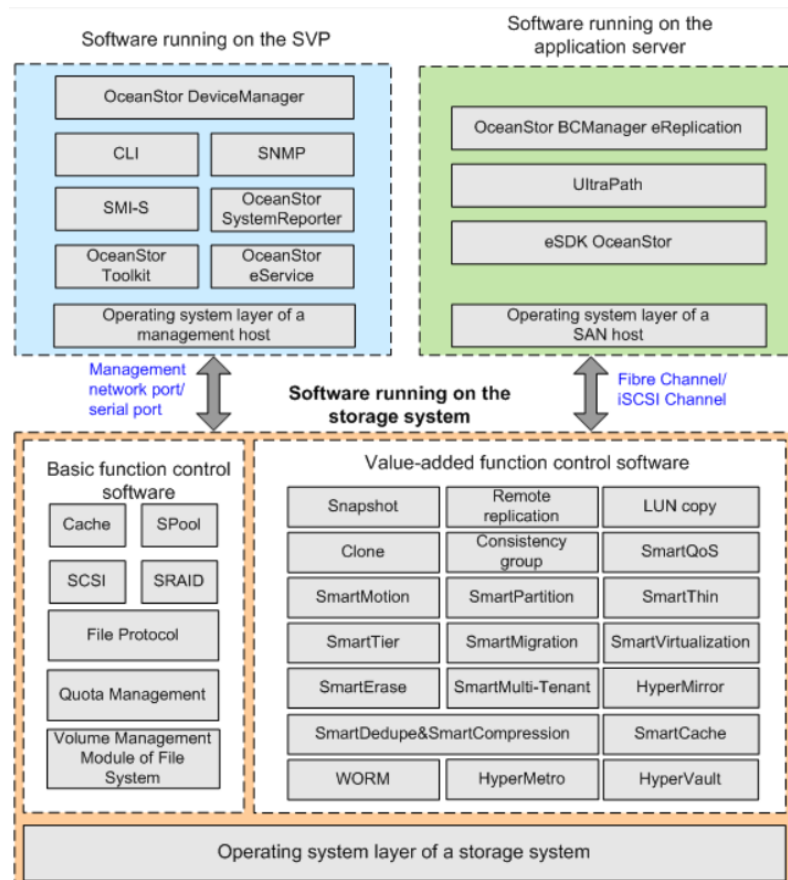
Software running on the SVP

OceanStor DeviceManager

CLI

SNMP

SMI-S

OceanStor SystemReporter

OceanStor Toolkit

OceanStor eService

Operating system layer of a management host

Software running on the application server

OceanStor BCManager eReplication

UltraPath

eSDK OceanStor

Operating system layer of a SAN host

Management network port/ serial port

Software running on the storage system

Fibre Channel/ iSCSI Channel

Basic function control software

Cache

SPool

SCSI

SRAID

File Protocol

Quota Management

Volume Management Module of File System

Value-added function control software

| Snapshot | Remote replication | LUN copy |
|---|---|---|
| Clone | Consistency group | SmartQoS |
| SmartMotion | SmartPartition | SmartThin |
| SmartTier | SmartMigration | SmartVirtualization |
| SmartErase | SmartMulti-Tenant | HyperMirror |
| SmartDedupe&SmartCompression | | SmartCache |
| WORM | HyperMetro | HyperVault |

Operating system layer of a storage system